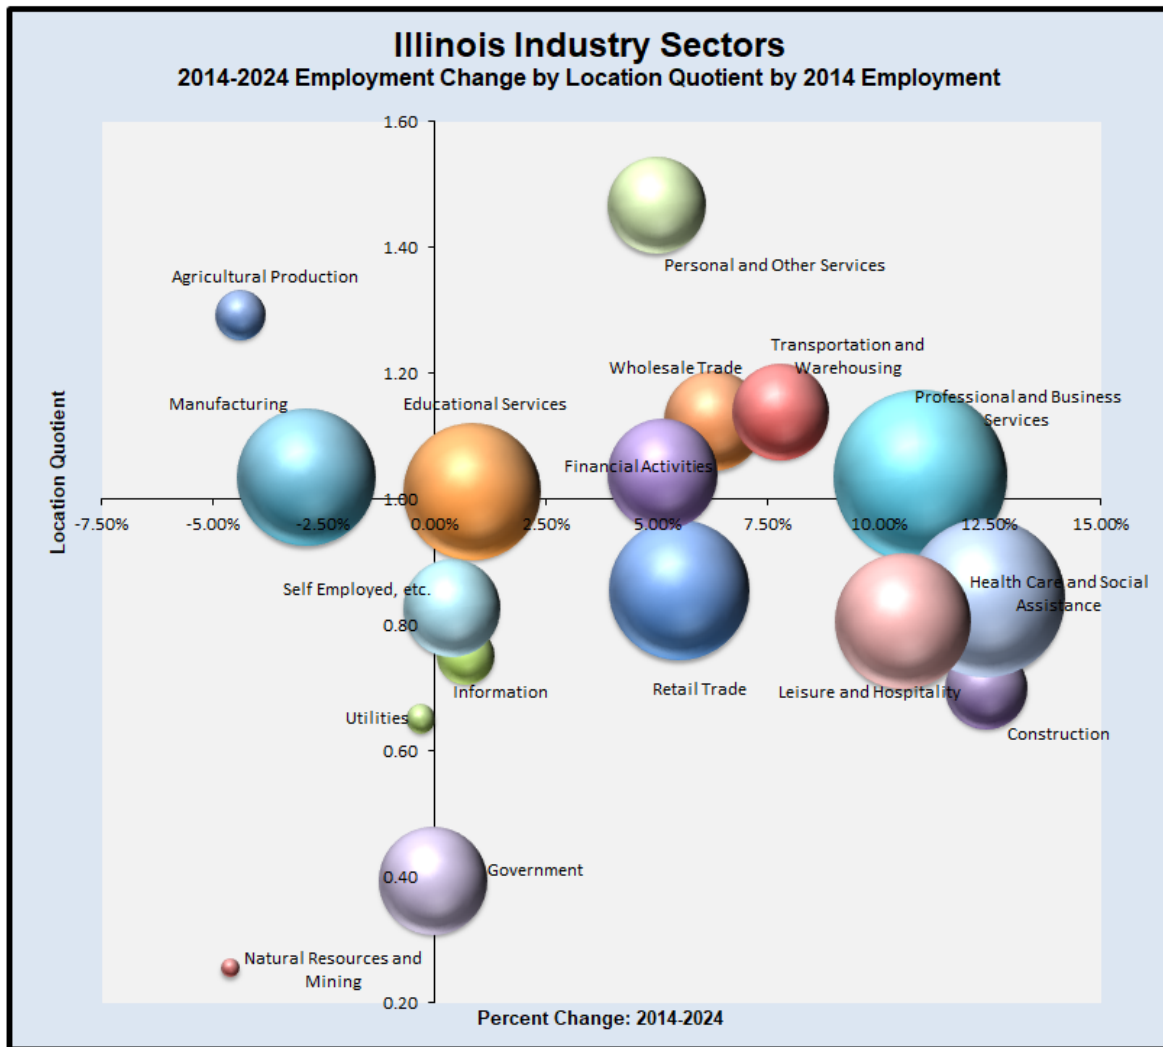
Illinois Industry Sectors
2014-2024 Employment Change by Location Quotient by 2014 Employment

Location Quotient

1.60
1.40
1.20
1.00
0.80
0.60
0.40
0.20

-7.50% -5.00% -2.50% 0.00% 2.50% 5.00% 7.50% 10.00% 12.50% 15.00%

Personal and Other Services
Agricultural Production
Transportation and Warehousing
Wholesale Trade
Professional and Business Services
Manufacturing
Educational Services
Financial Activities
Self Employed, etc.
Health Care and Social Assistance
Information
Retail Trade
Leisure and Hospitality
Utilities
Construction
Government
Natural Resources and Mining

Percent Change: 2014-2024